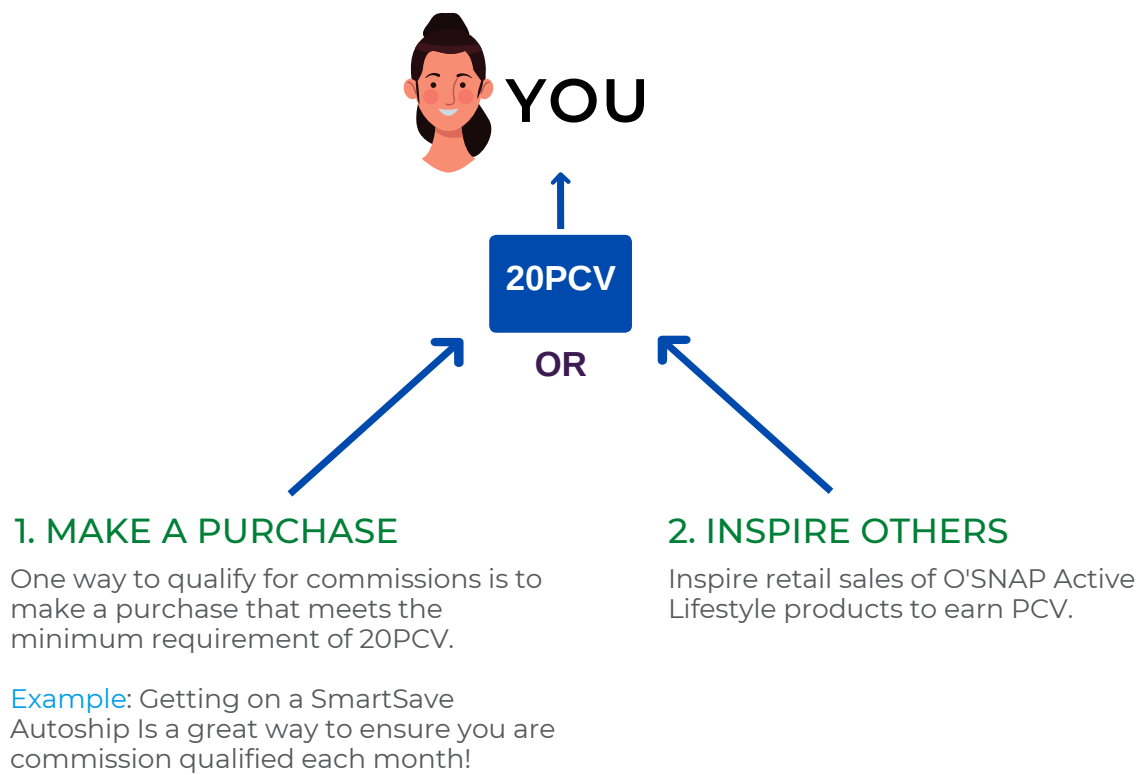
YOU

20PCV

OR

1. MAKE A PURCHASE

One way to qualify for commissions is to make a purchase that meets the minimum requirement of 20PCV.

Example: Getting on a SmartSave Autoship Is a great way to ensure you are commission qualified each month!

2. INSPIRE OTHERS

Inspire retail sales of O'SNAP Active Lifestyle products to earn PCV.